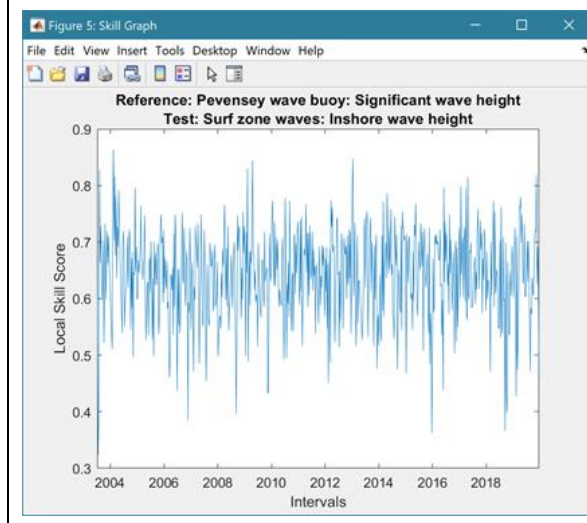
Figure 5: Skill Graph

File Edit View Insert Tools Desktop Window Help

Reference: Pevensey wave buoy: Significant wave height
Test: Surf zone waves: Inshore wave height

Local Skill Score

0.9
0.8
0.7
0.6
0.5
0.4
0.3

2004 2006 2008 2010 2012 2014 2016 2018

Intervals